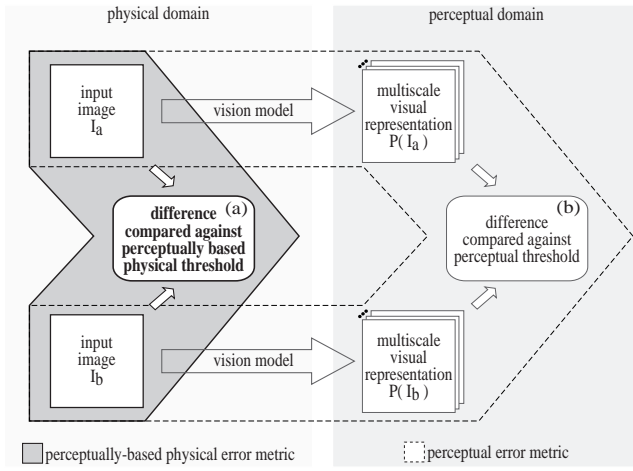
physical domain

perceptual domain

input image $I_a$

vision model

multiscale visual representation $P(I_a)$

difference compared against perceptually based physical threshold

(a)

(b)

difference compared against perceptual threshold

input image $I_b$

vision model

multiscale visual representation $P(I_b)$

perceptually-based physical error metric

perceptual error metric